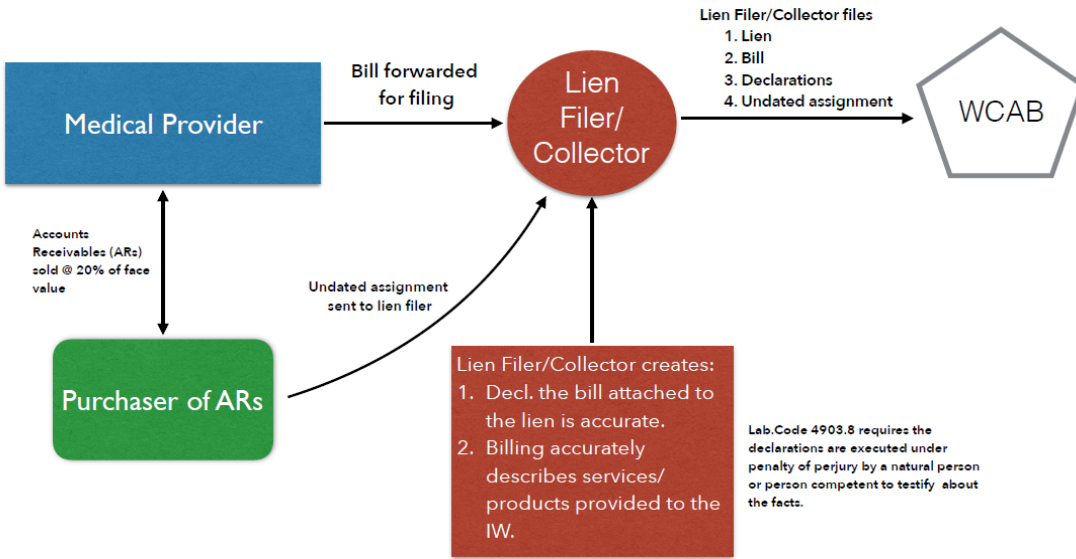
Medical Provider

Bill forwarded for filing

Lien Filer/ Collector

Lien Filer/Collector files
1. Lien
2. Bill
3. Declarations
4. Undated assignment

WCAB

Accounts Receivables (ARs) sold @ 20% of face value

Undated assignment sent to lien filer

Purchaser of ARs

Lien Filer/Collector creates:
1. Decl. the bill attached to the lien is accurate.
2. Billing accurately describes services/ products provided to the IW.

Lab.Code 4903.8 requires the declarations are executed under penalty of perjury by a natural person or person competent to testify about the facts.